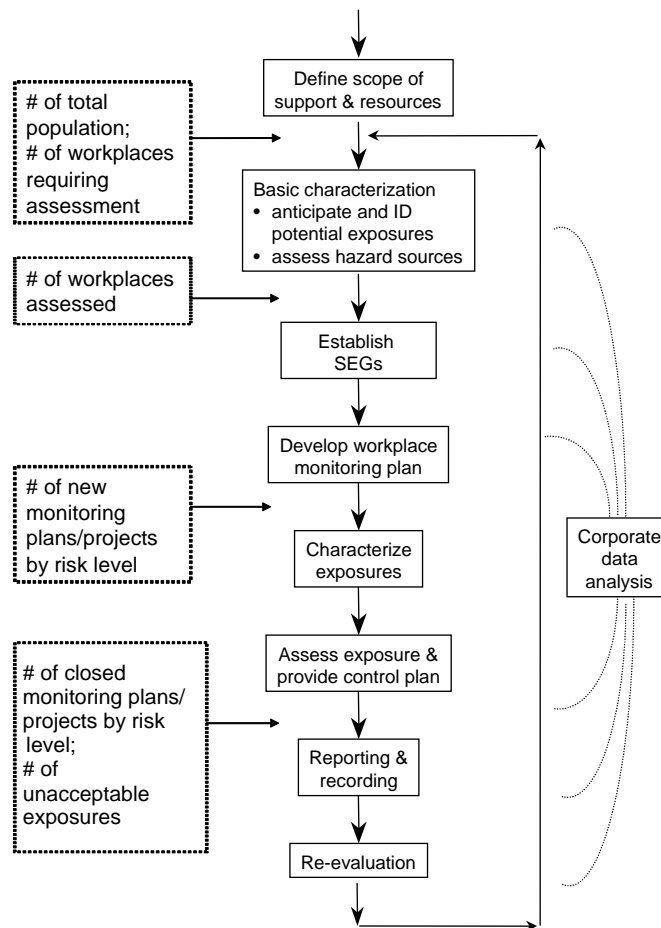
Define scope of support & resources

# of total population;
# of workplaces requiring assessment

Basic characterization
• anticipate and ID potential exposures
• assess hazard sources

# of workplaces assessed

Establish SEGs

Develop workplace monitoring plan

# of new monitoring plans/projects by risk level

Characterize exposures

Corporate data analysis

Assess exposure & provide control plan

# of closed monitoring plans/ projects by risk level;
# of unacceptable exposures

Reporting & recording

Re-evaluation